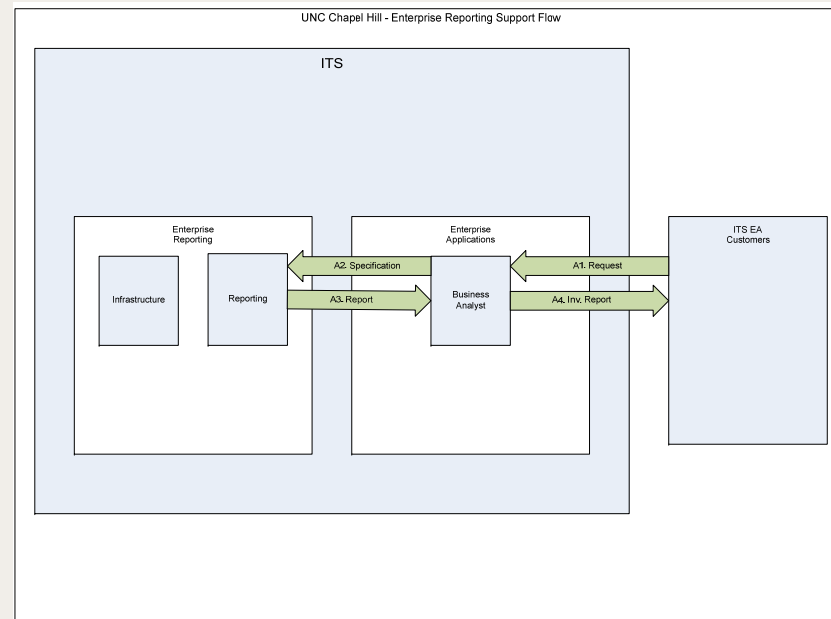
UNC Chapel Hill - Enterprise Reporting Support Flow

ITS

Enterprise Reporting

Infrastructure

Reporting

Enterprise Applications

A2. Specification

A3. Report

Business Analyst

A1. Request

A4. Inv. Report

ITS EA Customers